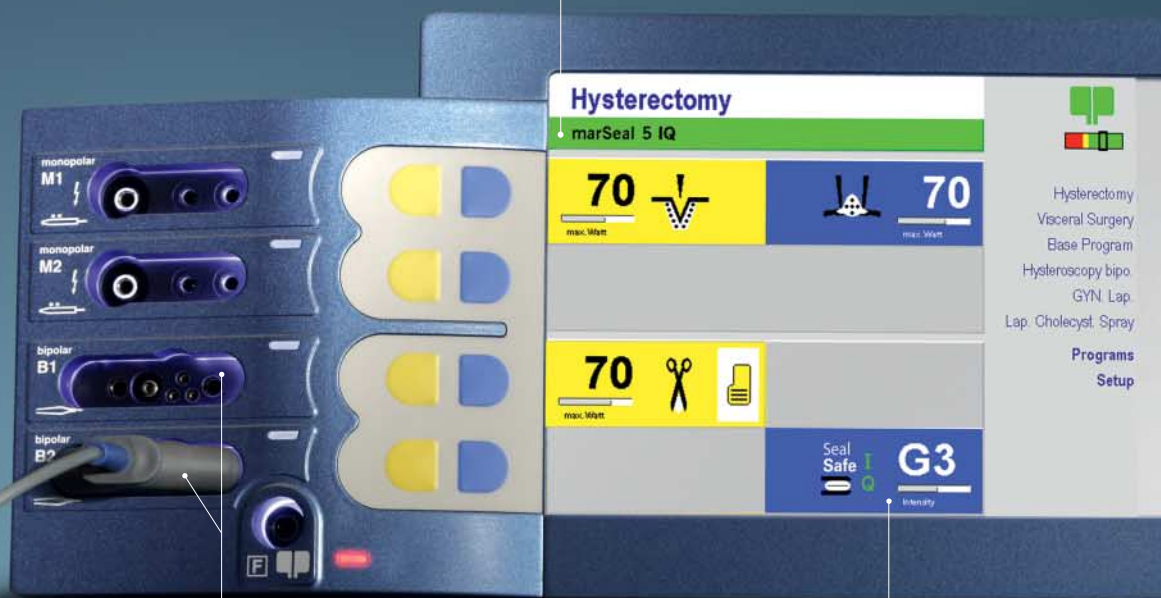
monopolar
M1

monopolar
M2

bipolar
B1

bipolar
B2

F

Hysterectomy
marSeal 5 IQ

70
max. Watt

70
max. Watt

70
max. Watt

Seal
Safe
I
Q
G3
Intensity

Hysterectomy
Visceral Surgery
Base Program
Hysteroscopy bipo.
GYN. Lap.
Lap. Cholecyst. Spray

Programs
Setup